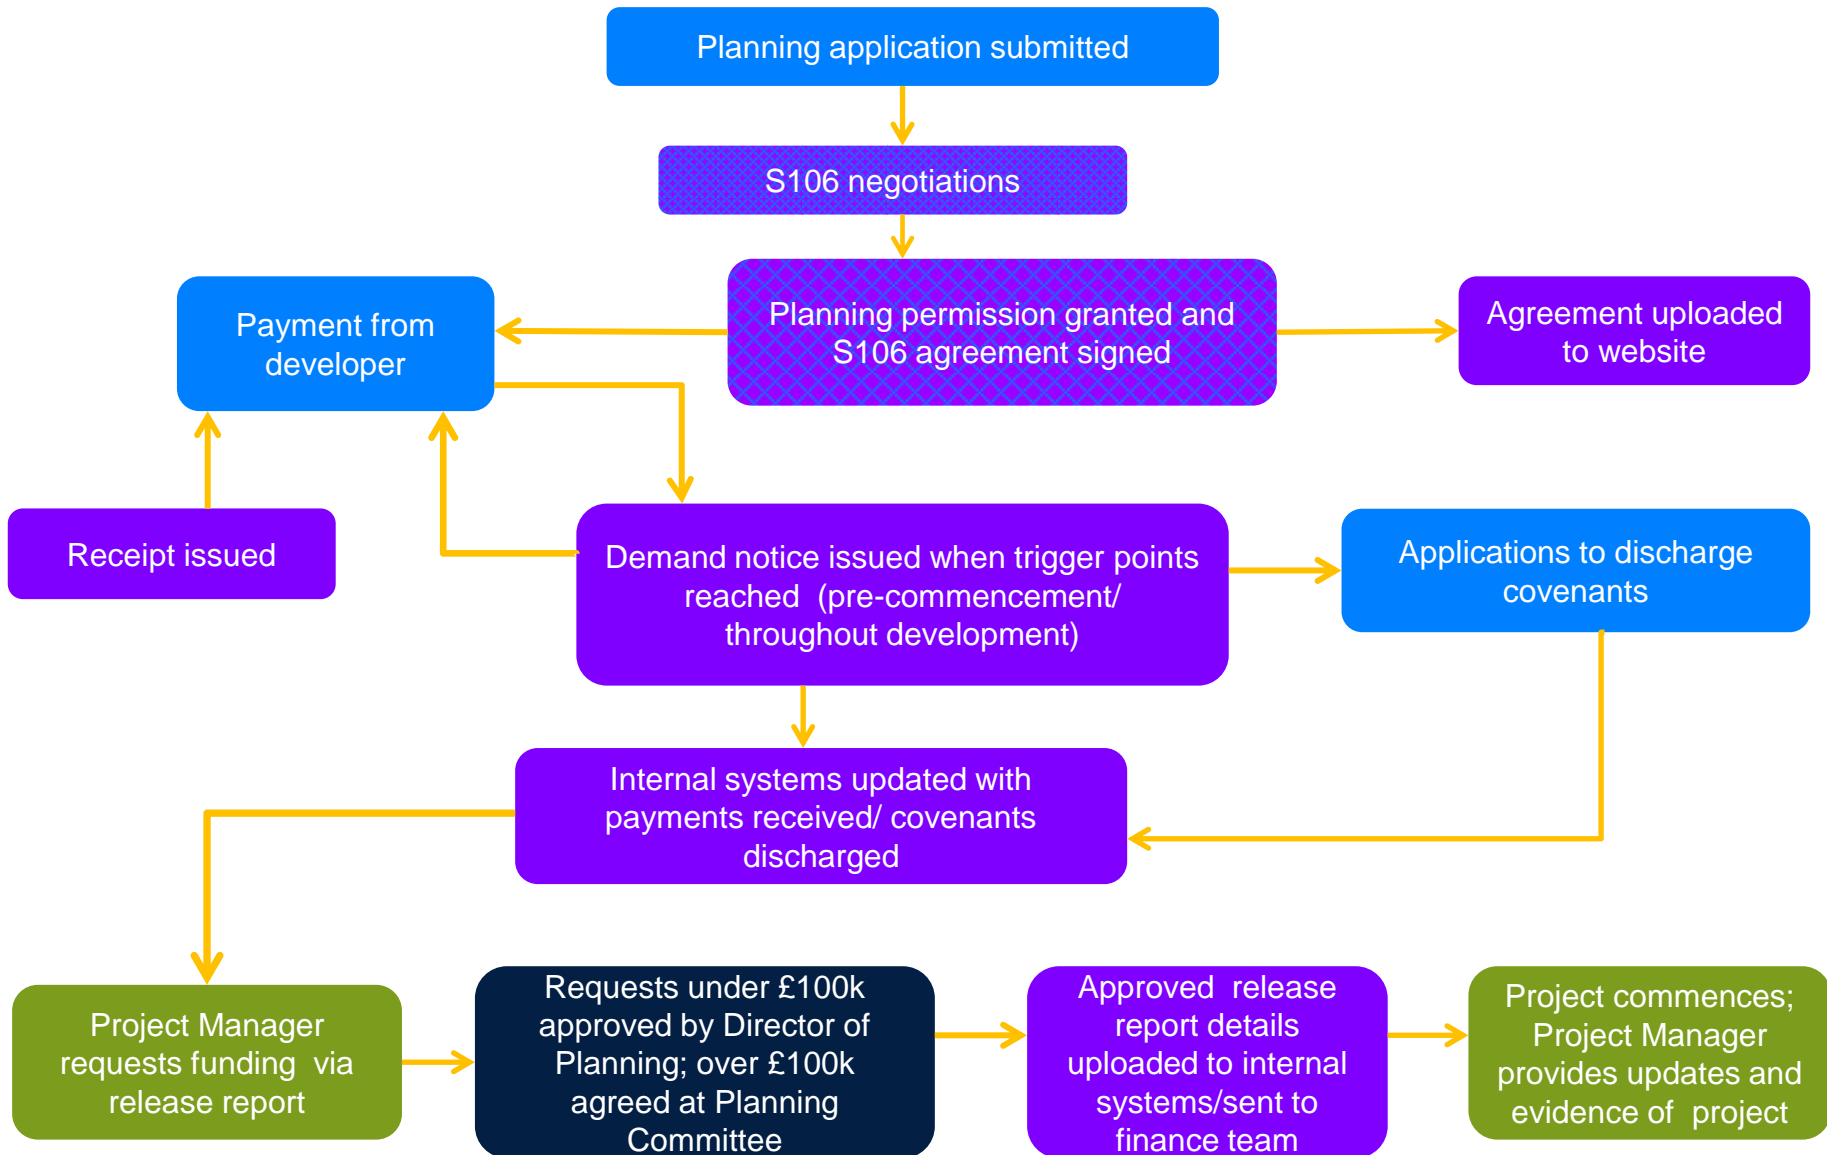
Planning application submitted

S106 negotiations

Payment from developer

Planning permission granted and S106 agreement signed

Agreement uploaded to website

Receipt issued

Demand notice issued when trigger points reached (pre-commencement/ throughout development)

Applications to discharge covenants

Internal systems updated with payments received/ covenants discharged

Project Manager requests funding via release report

Requests under £100k approved by Director of Planning; over £100k agreed at Planning Committee

Approved release report details uploaded to internal systems/sent to finance team

Project commences; Project Manager provides updates and evidence of project